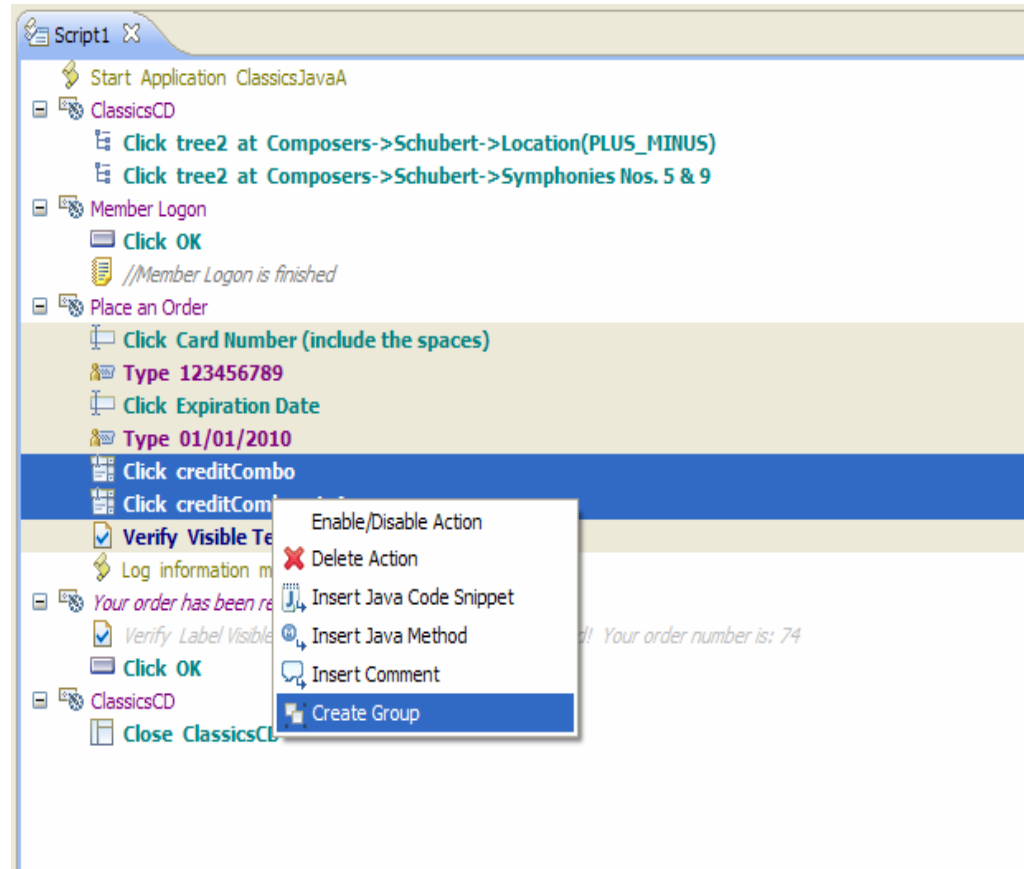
Script1

Start Application ClassicsJavaA

ClassicsCD

Click tree2 at Composers->Schubert->Location(PLUS_MINUS)

Click tree2 at Composers->Schubert->Symphonies Nos. 5 & 9

Member Logon

Click OK

//Member Logon is finished

Place an Order

Click Card Number (include the spaces)

Type 123456789

Click Expiration Date

Type 01/01/2010

Click creditCombo

Click creditCom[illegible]

Verify Visible Te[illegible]

Log information m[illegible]

Your order has been re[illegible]

Verify Label Visible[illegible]d! Your order number is: 74

Click OK

ClassicsCD

Close ClassicsC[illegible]

Enable/Disable Action

Delete Action

Insert Java Code Snippet

Insert Java Method

Insert Comment

Create Group